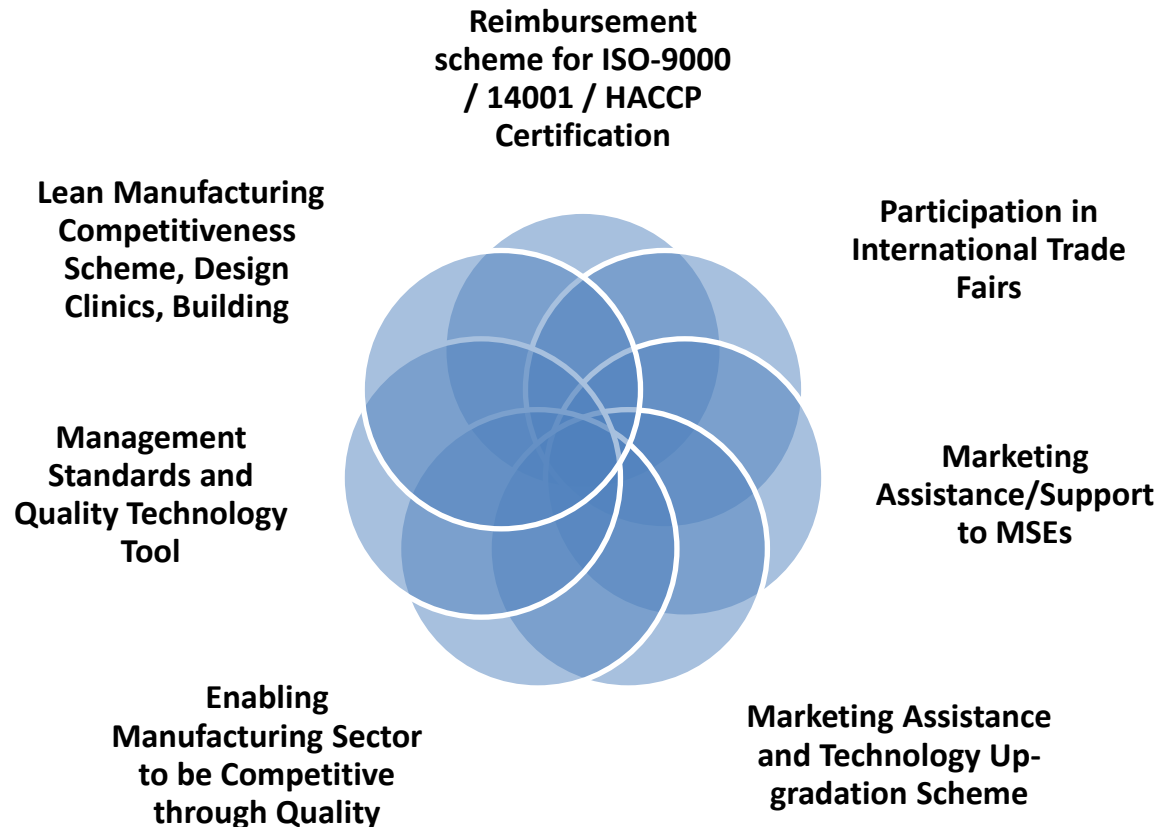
Reimbursement scheme for ISO-9000 / 14001 / HACCP Certification

Participation in International Trade Fairs

Marketing Assistance/Support to MSEs

Marketing Assistance and Technology Up-gradation Scheme

Enabling Manufacturing Sector to be Competitive through Quality

Management Standards and Quality Technology Tool

Lean Manufacturing Competitiveness Scheme, Design Clinics, Building